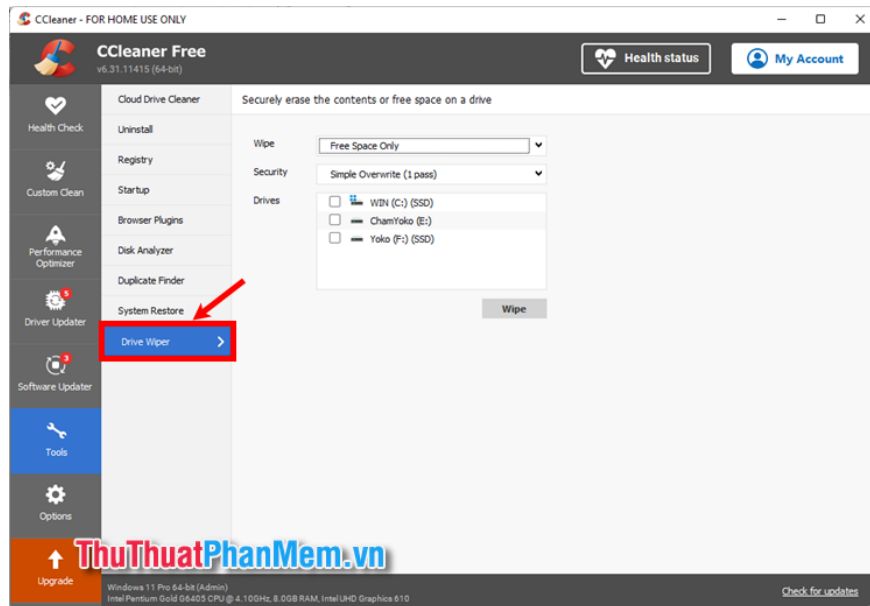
CCleaner - FOR HOME USE ONLY

CCleaner Free
v6.31.11415 (64-bit)

Health status

My Account

Health Check

Custom Clean

Performance Optimizer

5
Driver Updater

3
Software Updater

Tools

Options

Upgrade

Cloud Drive Cleaner

Uninstall

Registry

Startup

Browser Plugins

Disk Analyzer

Duplicate Finder

System Restore

Drive Wiper

Securely erase the contents or free space on a drive

Wipe
Free Space Only

Security
Simple Overwrite (1 pass)

Drives
WIN (C:) (SSD)
ChamYoko (E:)
Yoko (F:) (SSD)

Wipe

ThuThuatPhanMem.vn

Windows 11 Pro 64-bit (Admin)
Intel Pentium Gold G6405 CPU @ 4.10GHz, 8.0GB RAM, Intel UHD Graphics 610

Check for updates